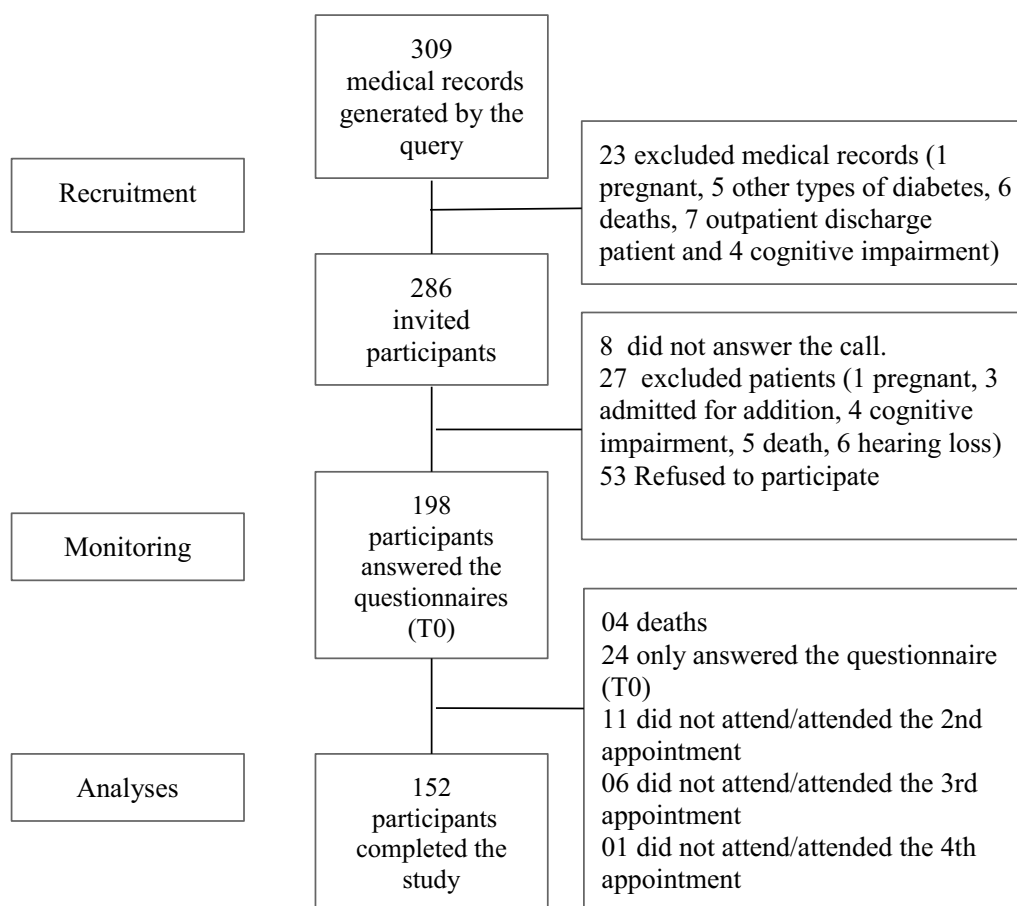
309
medical records generated by the query

Recruitment

23 excluded medical records (1 pregnant, 5 other types of diabetes, 6 deaths, 7 outpatient discharge patient and 4 cognitive impairment)

286
invited participants

8 did not answer the call.
27 excluded patients (1 pregnant, 3 admitted for addition, 4 cognitive impairment, 5 death, 6 hearing loss)
53 Refused to participate

Monitoring

198
participants answered the questionnaires (T0)

04 deaths
24 only answered the questionnaire (T0)
11 did not attend/attended the 2nd appointment
06 did not attend/attended the 3rd appointment
01 did not attend/attended the 4th appointment

Analyses

152
participants completed the study